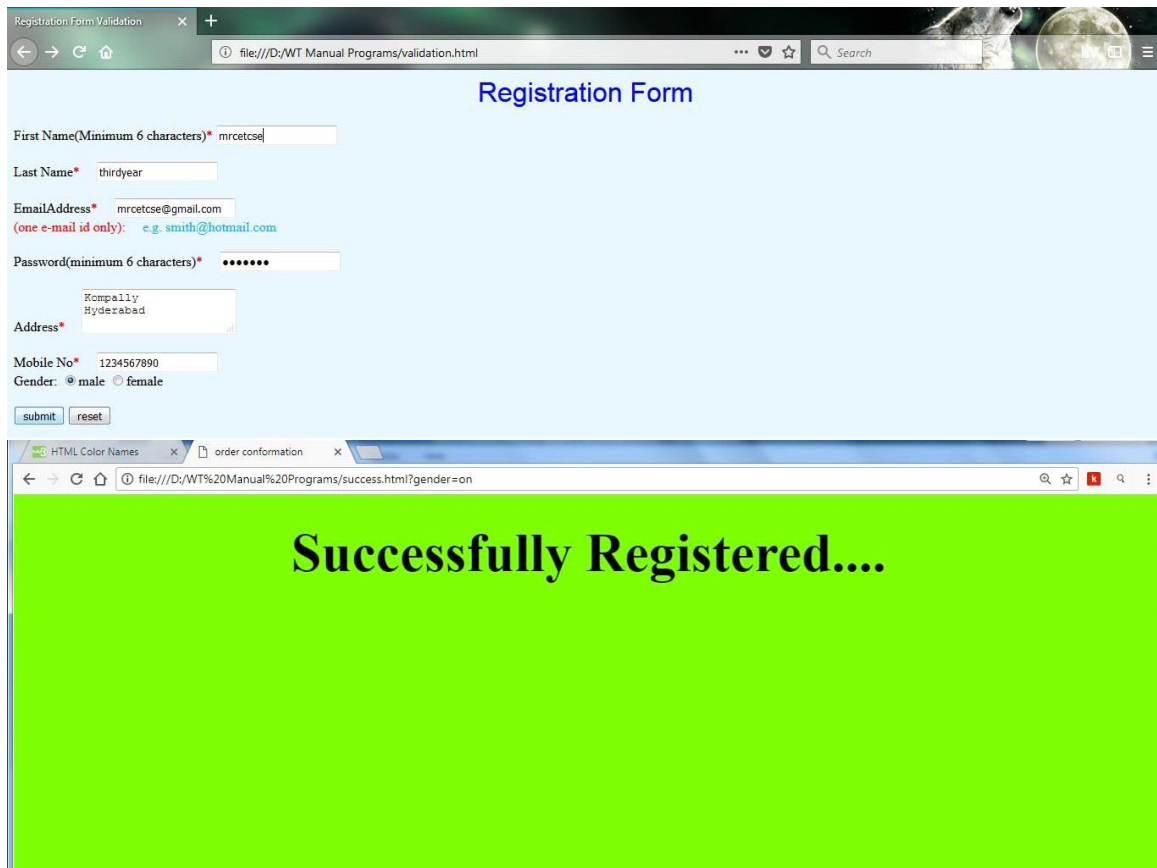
Registration Form Validation ×
file:///D:/WT Manual Programs/validation.html
Search

Registration Form

First Name(Minimum 6 characters)* mrcetcse

Last Name* thirdyear

EmailAddress* mrcetcse@gmail.com
(one e-mail id only): e.g. smith@hotmail.com

Password(minimum 6 characters)* •••••••

Kompally
Hyderabad
Address*

Mobile No* 1234567890
Gender: male female

submit reset

HTML Color Names × order conformation ×
file:///D:/WT%20Manual%20Programs/success.html?gender=on

Successfully Registered....